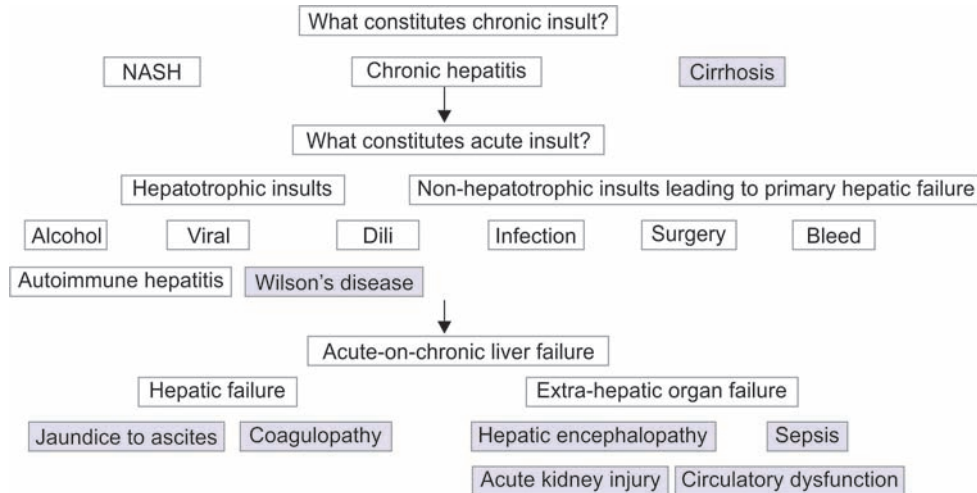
What constitutes chronic insult?

NASH

Chronic hepatitis

Cirrhosis

What constitutes acute insult?

Hepatotrophic insults

Non-hepatotrophic insults leading to primary hepatic failure

Alcohol

Viral

Dili

Infection

Surgery

Bleed

Autoimmune hepatitis

Wilson's disease

Acute-on-chronic liver failure

Hepatic failure

Extra-hepatic organ failure

Jaundice to ascites

Coagulopathy

Hepatic encephalopathy

Sepsis

Acute kidney injury

Circulatory dysfunction